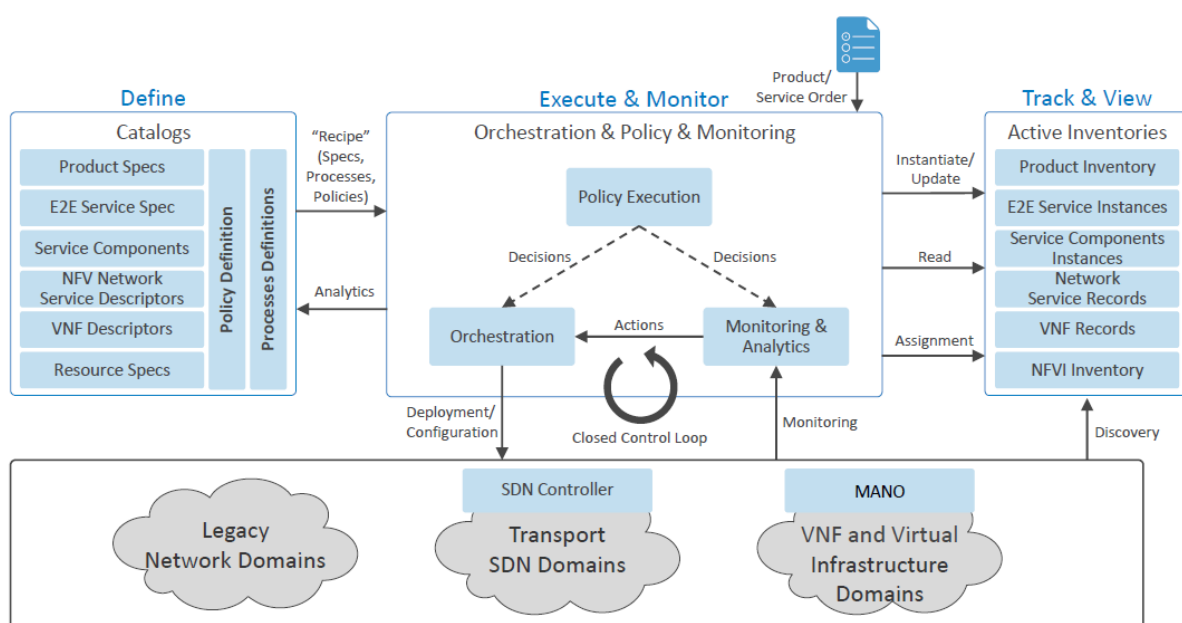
Define

Catalogs

Product Specs

E2E Service Spec

Service Components

NFV Network Service Descriptors

VNF Descriptors

Resource Specs

Policy Definition

Processes Definitions

"Recipe" (Specs, Processes, Policies)

Analytics

Product/ Service Order

Execute & Monitor

Orchestration & Policy & Monitoring

Policy Execution

Decisions

Decisions

Orchestration

Actions

Monitoring & Analytics

Closed Control Loop

Deployment/ Configuration

Monitoring

Instantiate/ Update

Read

Assignment

Track & View

Active Inventories

Product Inventory

E2E Service Instances

Service Components Instances

Network Service Records

VNF Records

NFVI Inventory

Discovery

SDN Controller

MANO

Legacy Network Domains

Transport SDN Domains

VNF and Virtual Infrastructure Domains